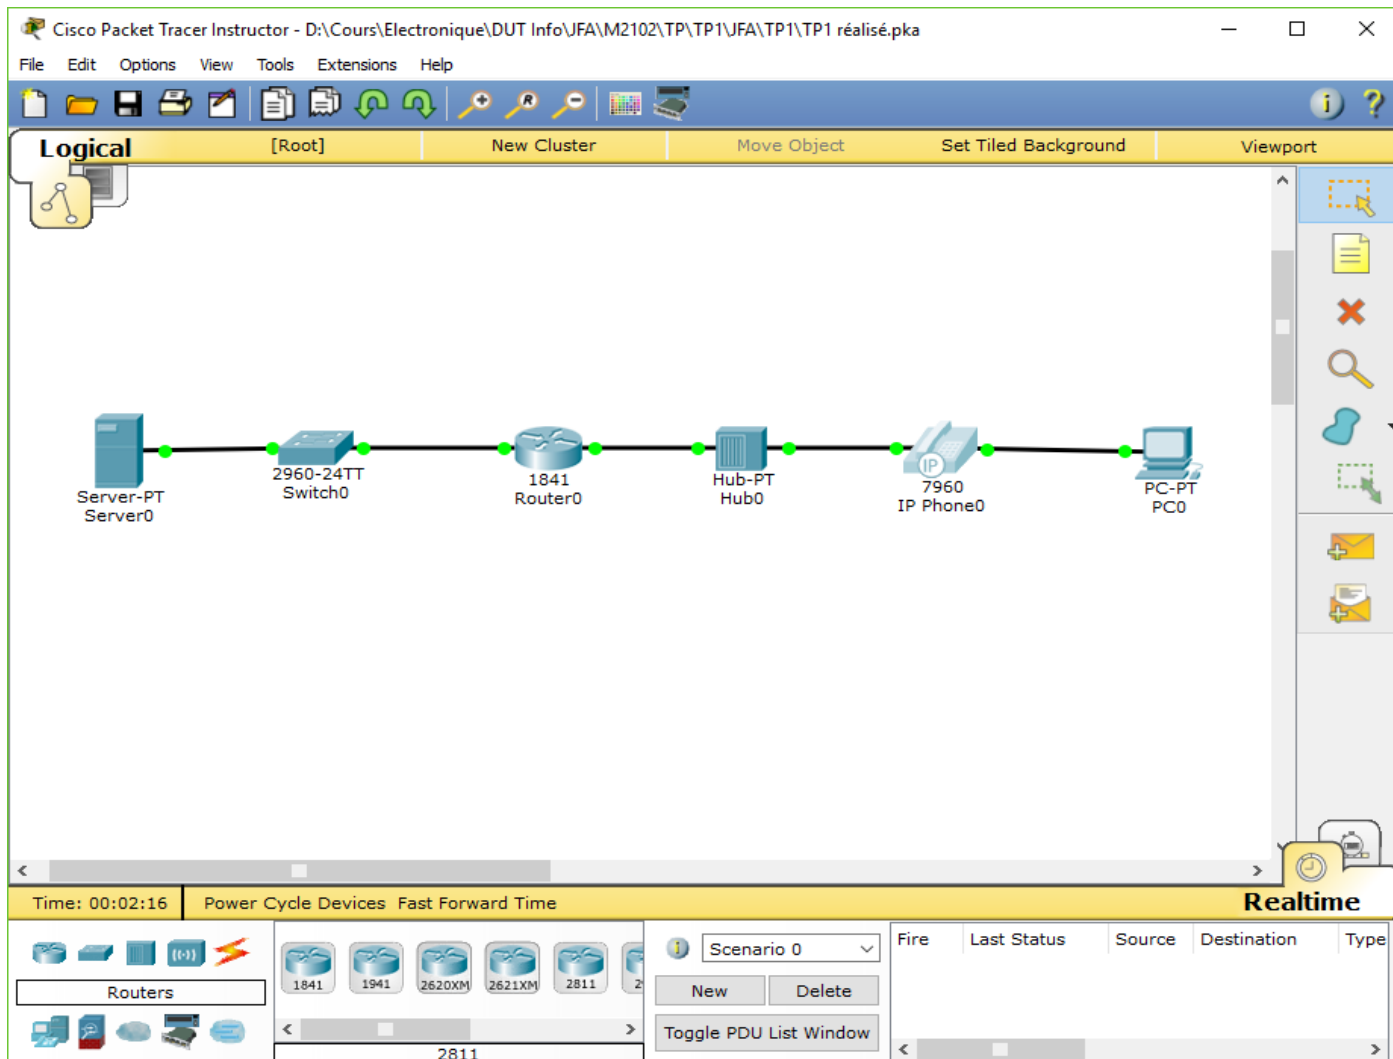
Cisco Packet Tracer Instructor - D:\Cours\Electronique\DUT Info\JFA\M2102\TP\TP1\JFA\TP1\TP1 réalisé.pka

File Edit Options View Tools Extensions Help

Logical [Root] New Cluster Move Object Set Tiled Background Viewport

Server-PT
Server0

2960-24TT
Switch0

1841
Router0

Hub-PT
Hub0

IP
7960
IP Phone0

PC-PT
PC0

Time: 00:02:16 Power Cycle Devices Fast Forward Time

Realtime

Routers

1841 1941 2620XM 2621XM 2811

2811

Scenario 0

New Delete

Toggle PDU List Window

| Fire | Last Status | Source | Destination | Type |
|---|---|---|---|---|